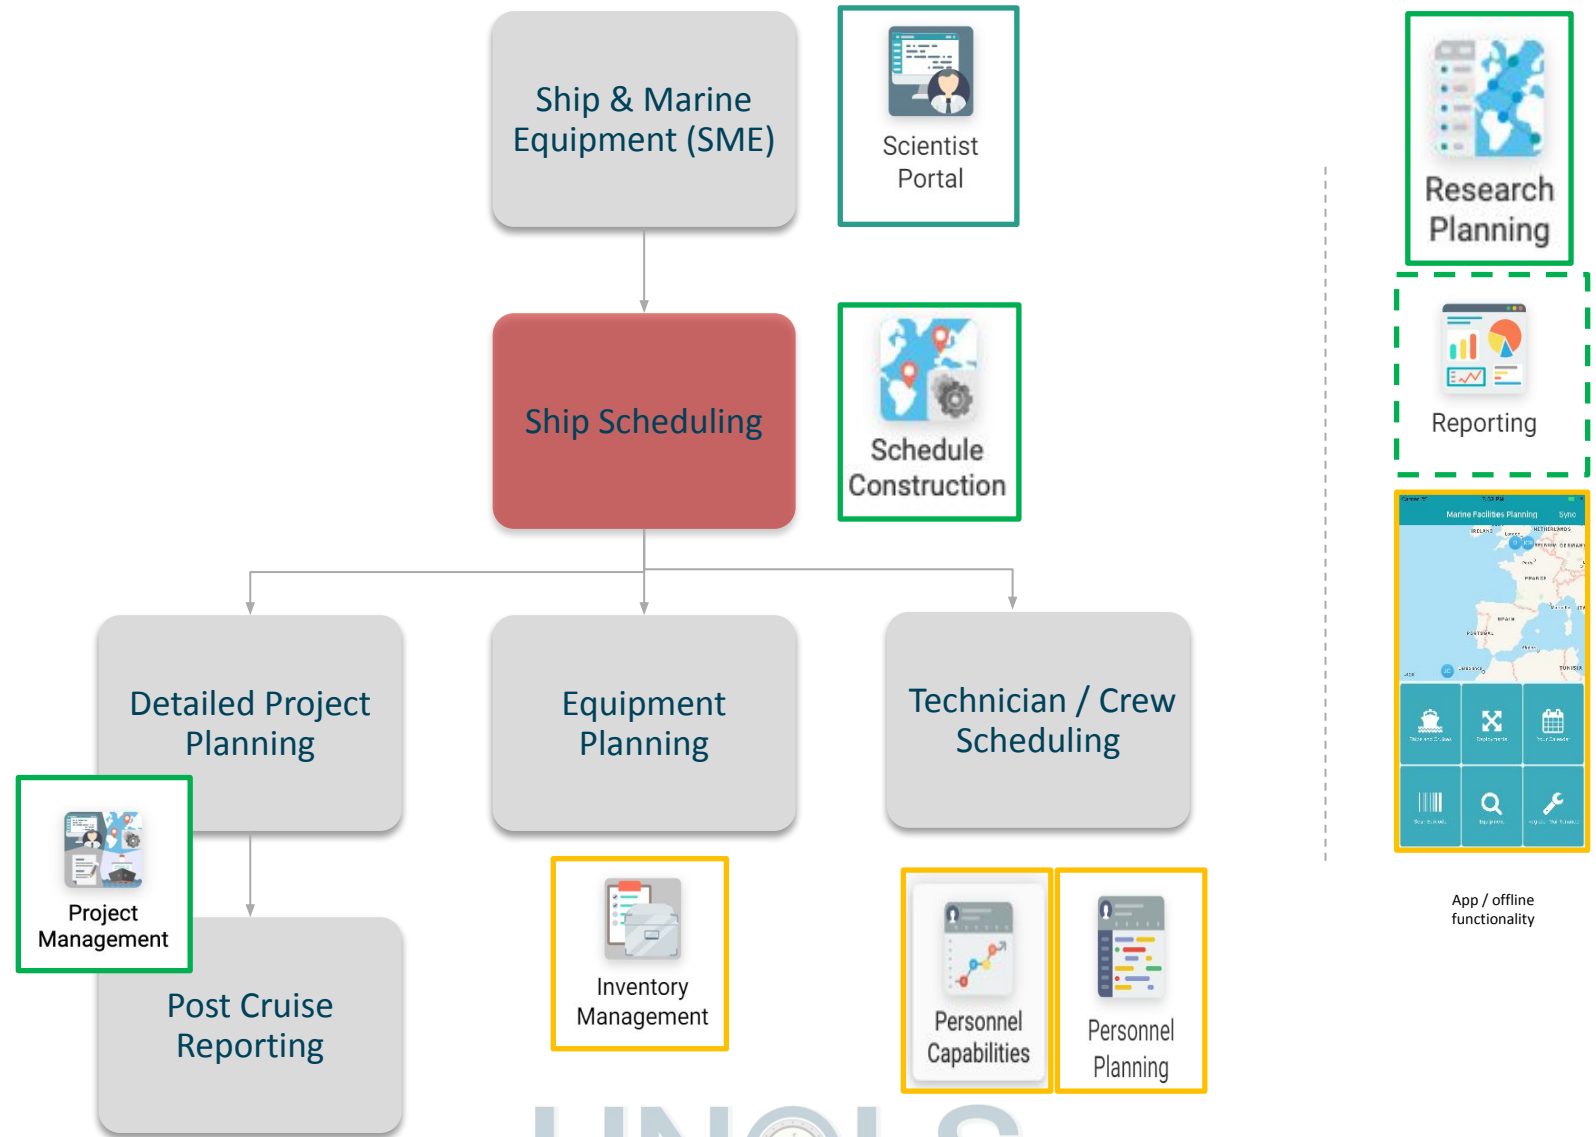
Ship & Marine Equipment (SME)

Scientist Portal

Research Planning

Ship Scheduling

Schedule Construction

Reporting

Marine Facilities Planning

Detailed Project Planning

Equipment Planning

Technician / Crew Scheduling

Project Management

Post Cruise Reporting

Inventory Management

Personnel Capabilities

Personnel Planning

App / offline functionality

UNOLS